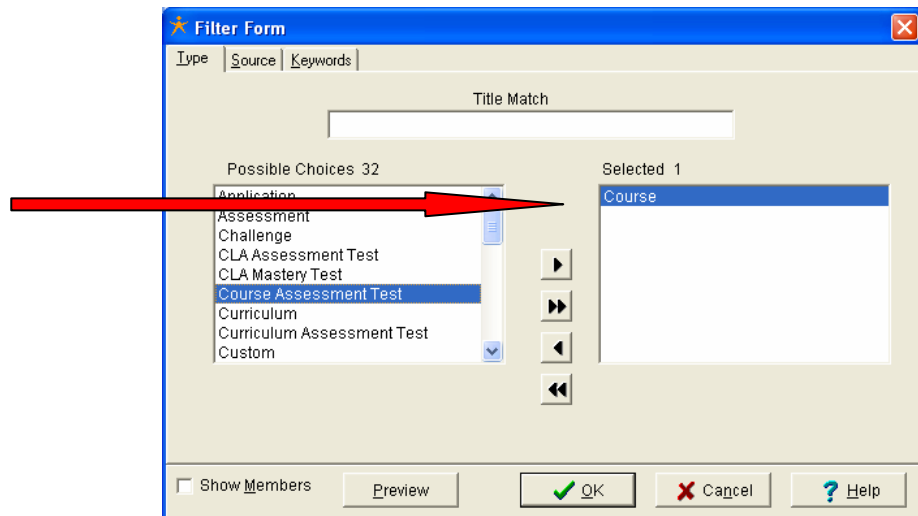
Filter Form

Type | Source | Keywords

Title Match

Possible Choices 32

Application
Assessment
Challenge
CLA Assessment Test
CLA Mastery Test
Course Assessment Test
Curriculum
Curriculum Assessment Test
Custom

Selected 1

Course

Show Members

Preview

OK

Cancel

Help